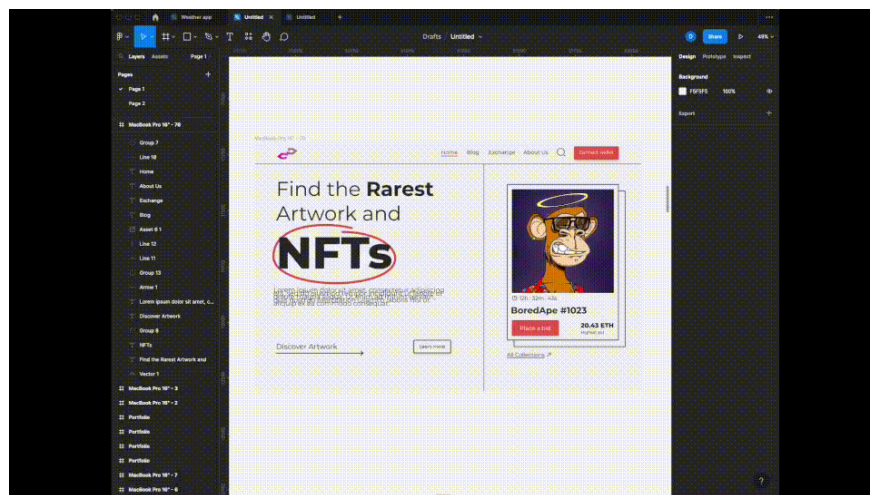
Weather app | Untitled | Untitled

Drafts / Untitled

Share 49%

Layers Assets Page 1

Pages
Page 1
Page 2

MacBook Pro 16" - 76
Group 7
Line 18
Home
About Us
Exchange
Blog
Asset 8 1
Line 12
Line 11
Group 13
Arrow 1
Lorem ipsum dolor sit amet, c...
Discover Artwork
Group 8
NFTs
Find the Rarest Artwork and
Vector 1
MacBook Pro 16" - 3
MacBook Pro 16" - 2
Portfolio
Portfolio
Portfolio
Portfolio
MacBook Pro 16" - 7
MacBook Pro 16" - 6

Design Prototype Inspect
Background
F0F0F5 100%
Export

MacBook Pro 16" - 76

Home Blog Exchange About Us Connect wallet

Find the Rarest Artwork and NFTs

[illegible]

Discover Artwork
Learn more

12h : 32m : 43s
BoredApe #1023
Place a bid
20.43 ETH
Highest bid

All Collections

?